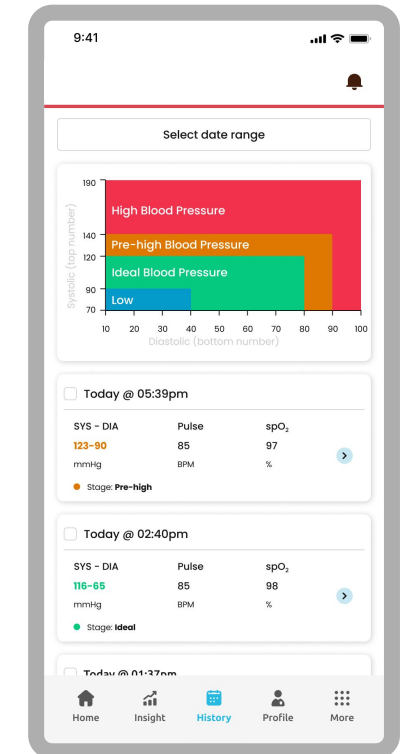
9:41

Select date range

190
140
120
90
70
Systolic (top number)
High Blood Pressure
Pre-high Blood Pressure
Ideal Blood Pressure
Low
10 20 30 40 50 60 70 80 90 100
Diastolic (bottom number)

Today @ 05:39pm
SYS - DIA
123-90
mmHg
Pulse
85
BPM
spO$_2$
97
%
Stage: Pre-high

Today @ 02:40pm
SYS - DIA
116-65
mmHg
Pulse
85
BPM
spO$_2$
98
%
Stage: Ideal

Today @ 01:37pm

Home
Insight
History
Profile
More